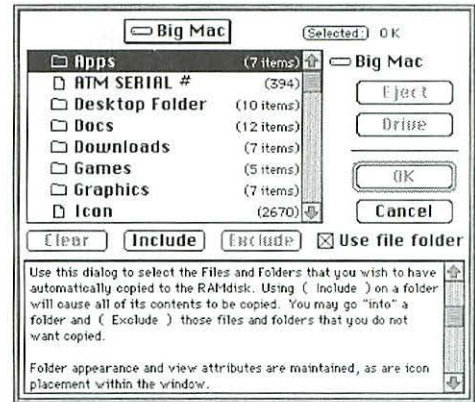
Big Mac

Selected: 0 K

| | |
|---|---|
| Apps | (7 items) |
| ATM SERIAL # | (394) |
| Desktop Folder | (10 items) |
| Docs | (12 items) |
| Downloads | (7 items) |
| Games | (5 items) |
| Graphics | (7 items) |
| Icon | (2670) |

Big Mac

Eject

Drive

OK

Cancel

Clear Include Exclude

Use file folder

Use this dialog to select the Files and Folders that you wish to have automatically copied to the RAMdisk. Using ( Include ) on a folder will cause all of its contents to be copied. You may go "into" a folder and ( Exclude ) those files and folders that you do not want copied.

Folder appearance and view attributes are maintained, as are icon placement within the window.